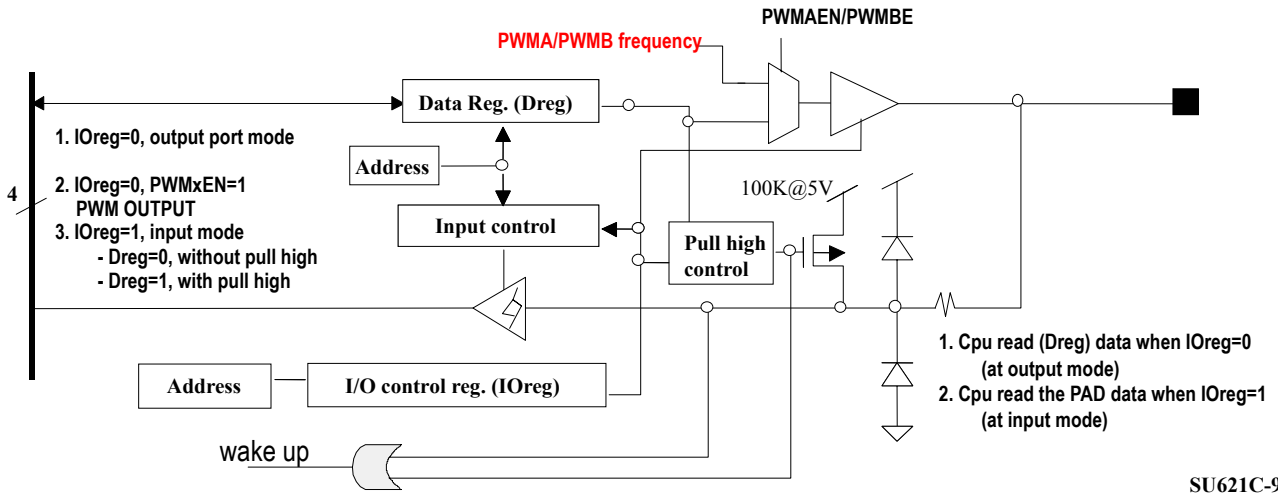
PWMAEN/PWMBE

PWMA/PWMB frequency

Data Reg. (Dreg)

1. IOreg=0, output port mode

Address

4

2. IOreg=0, PWMxEN=1
PWM OUTPUT

100K@5V

Input control

3. IOreg=1, input mode
- Dreg=0, without pull high
- Dreg=1, with pull high

Pull high control

1. Cpu read (Dreg) data when IOreg=0
(at output mode)
2. Cpu read the PAD data when IOreg=1
(at input mode)

Address

I/O control reg. (IOreg)

wake up

SU621C-9